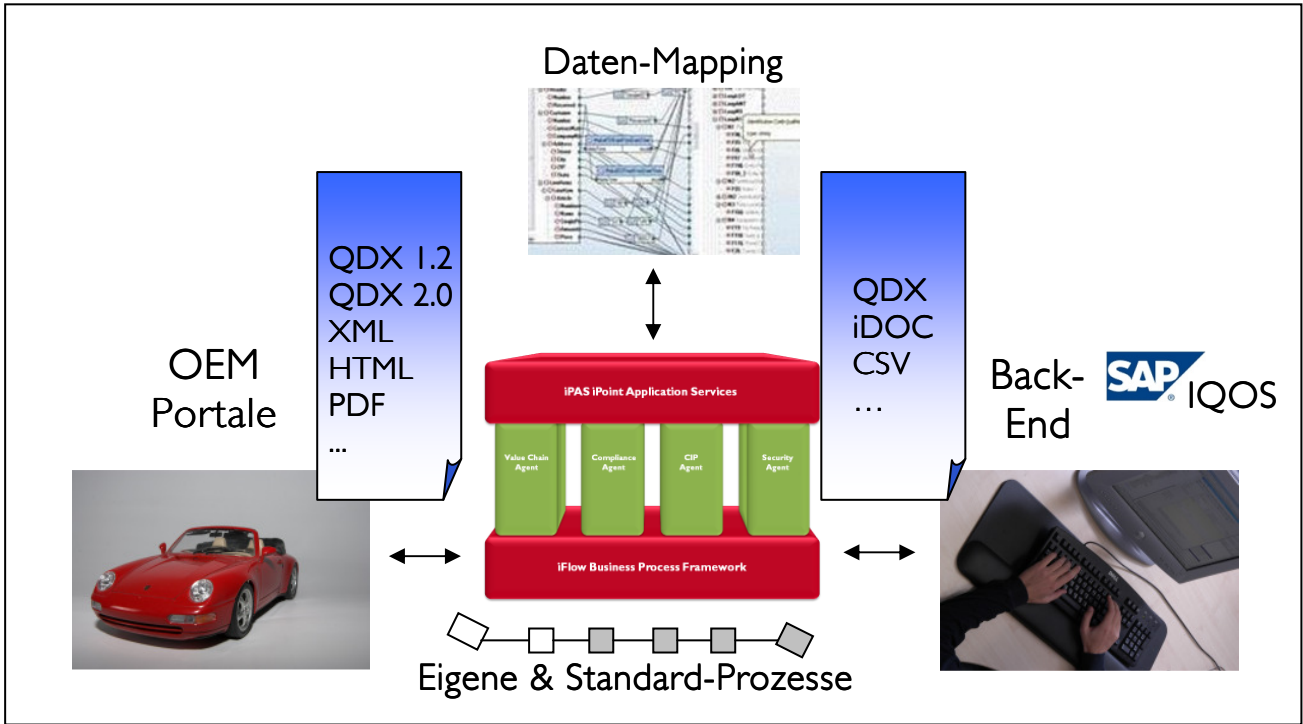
Daten-Mapping

QDX 1.2
QDX 2.0
XML
HTML
PDF
...

OEM
Portale

iPAS iPoint Application Services

Value Chain Agent

Compliance Agent

CIP Agent

Security Agent

iFlow Business Process Framework

QDX
iDOC
CSV
...

Back-End

SAP

IQOS

Eigene & Standard-Prozesse